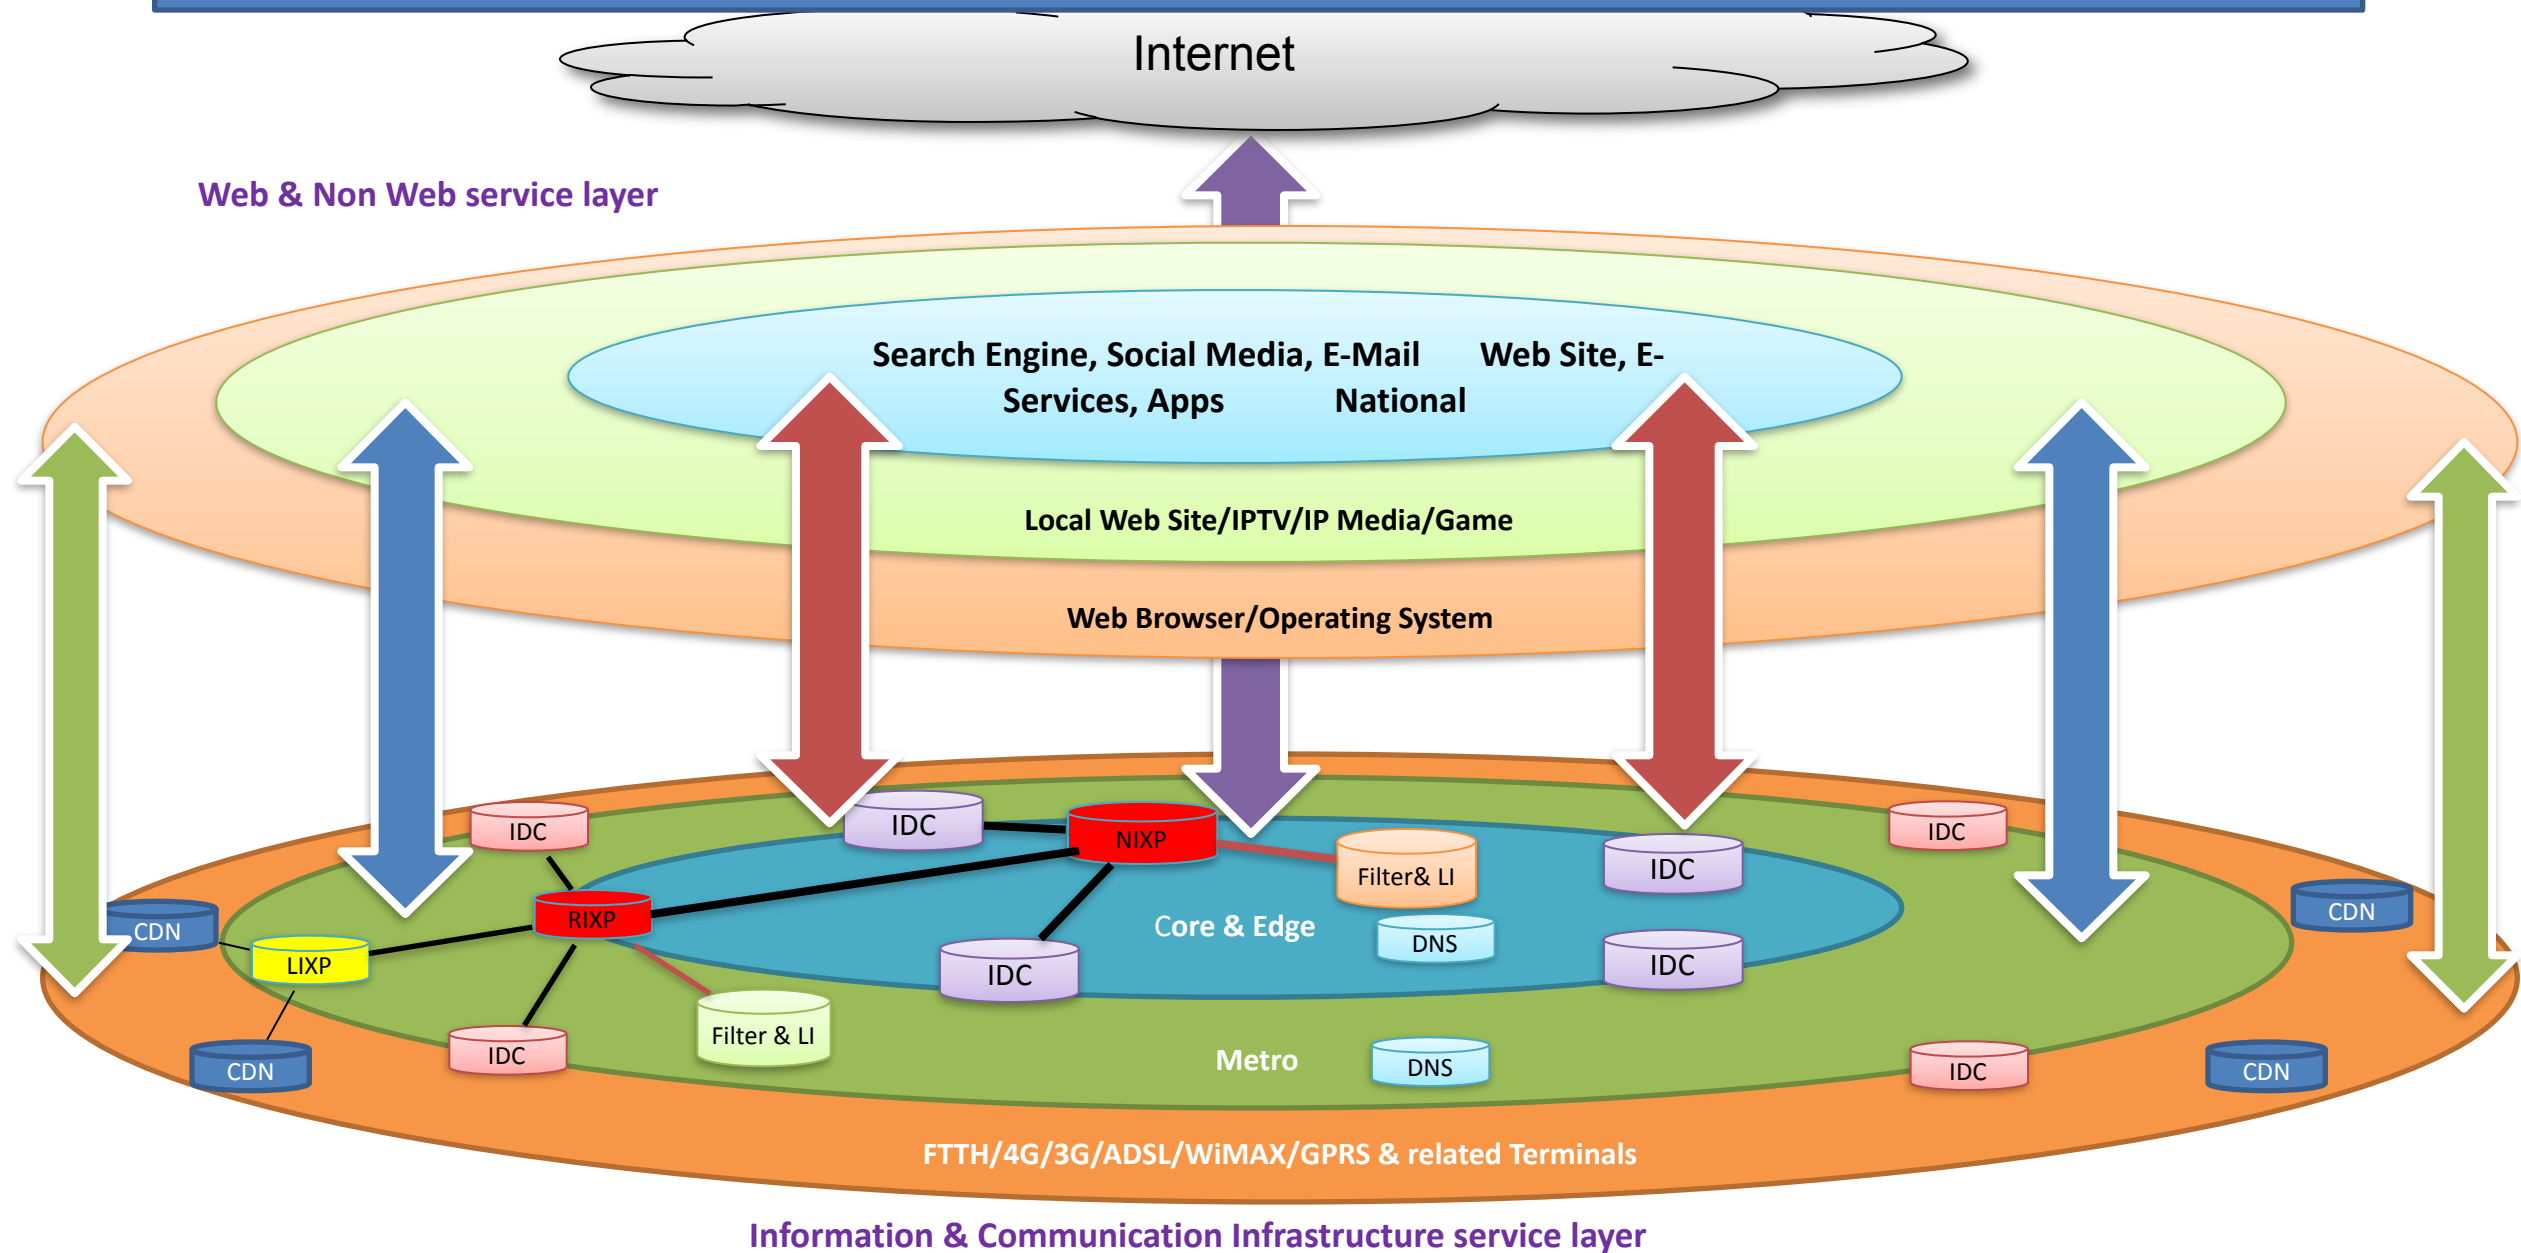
Internet

Web & Non Web service layer

Search Engine, Social Media, E-Mail Services, Apps

Web Site, E-
National

Local Web Site/IPTV/IP Media/Game

Web Browser/Operating System

IDC

IDC

NIXP

IDC

Filter& LI

IDC

IDC

CDN

RIXP

Core & Edge

DNS

CDN

LIXP

IDC

IDC

IDC

Filter & LI

Metro

DNS

IDC

CDN

CDN

FTTH/4G/3G/ADSL/WiMAX/GPRS & related Terminals

Information & Communication Infrastructure service layer